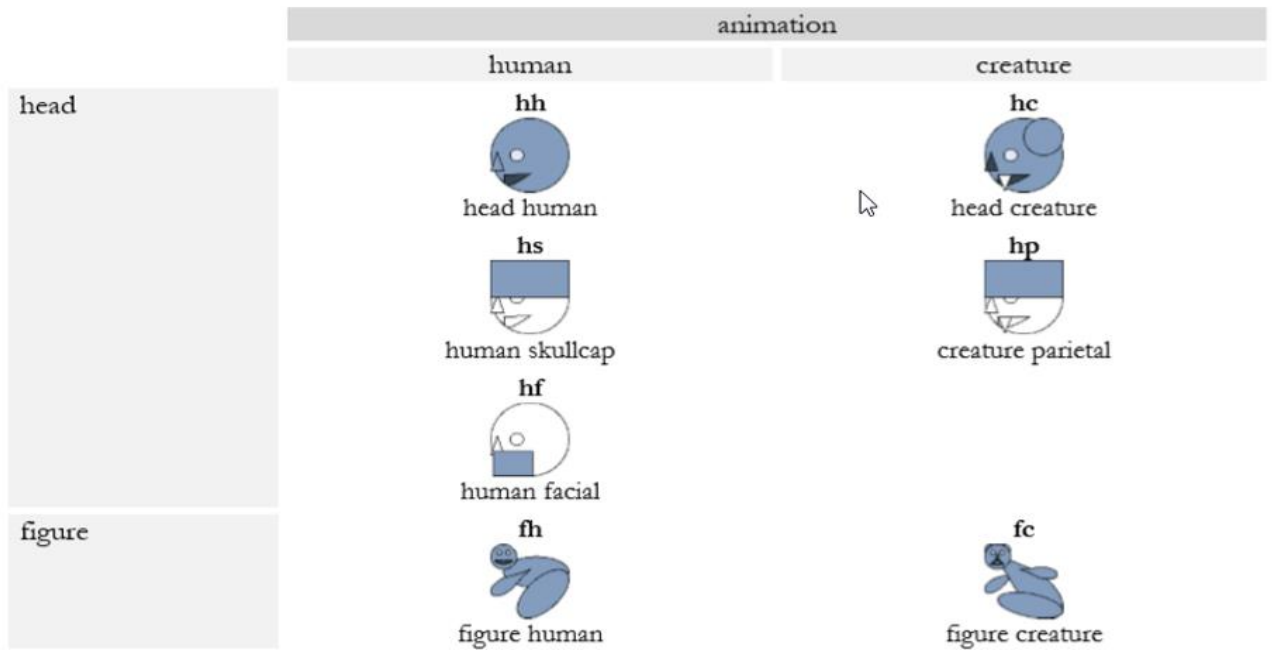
|  | animation |  |
|---|---|---|
|  | human | creature |
| head | **hh** head human | **hc** head creature |
|  | **hs** human skullcap | **hp** creature parietal |
|  | **hf** human facial |  |
| figure | **fh** figure human | **fc** figure creature |